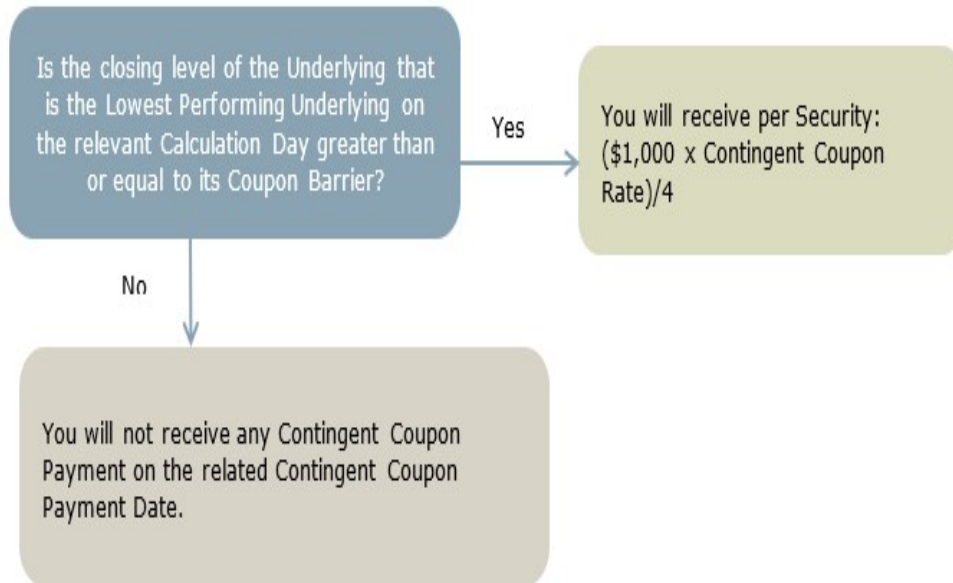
Is the closing level of the Underlying that is the Lowest Performing Underlying on the relevant Calculation Day greater than or equal to its Coupon Barrier?

Yes

You will receive per Security: (\$1,000 x Contingent Coupon Rate)/4

No

You will not receive any Contingent Coupon Payment on the related Contingent Coupon Payment Date.